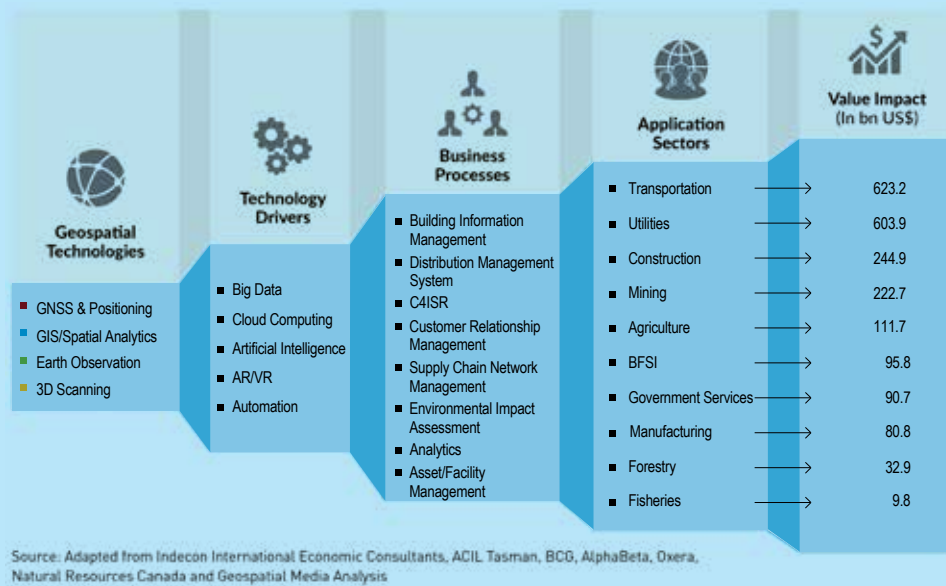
Geospatial Technologies

GNSS & Positioning
GIS/Spatial Analytics
Earth Observation
3D Scanning

Technology Drivers

Big Data
Cloud Computing
Artificial Intelligence
AR/VR
Automation

Business Processes

Building Information Management
Distribution Management System
C4ISR
Customer Relationship Management
Supply Chain Network Management
Environmental Impact Assessment
Analytics
Asset/Facility Management

Application Sectors

| Sector | Value |
|---|---|
| Transportation | 623.2 |
| Utilities | 603.9 |
| Construction | 244.9 |
| Mining | 222.7 |
| Agriculture | 111.7 |
| BFSI | 95.8 |
| Government Services | 90.7 |
| Manufacturing | 80.8 |
| Forestry | 32.9 |
| Fisheries | 9.8 |

Value Impact (In bn US$)

Source: Adapted from Indecon International Economic Consultants, ACIL Tasman, BCG, AlphaBeta, Oxera, Natural Resources Canada and Geospatial Media Analysis